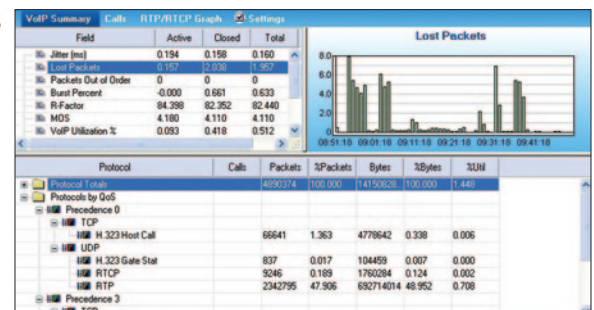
VoIP Summary | Calls | RTP/RTCP Graph | Settings

| Field | Active | Closed | Total |
|---|---|---|---|
| Jitter (ms) | 0.194 | 0.158 | 0.160 |
| Lost Packets | 0.157 | 2.038 | 1.957 |
| Packets Out of Order | 0 | 0 | 0 |
| Burst Percent | -0.000 | 0.661 | 0.633 |
| R-Factor | 84.398 | 82.352 | 82.440 |
| MOS | 4.180 | 4.110 | 4.110 |
| VoIP Utilization % | 0.093 | 0.418 | 0.512 |

Lost Packets

8.0
6.0
4.0
2.0
0

08:51:18 09:01:18 09:11:18 09:21:18 09:31:18 09:41:18

| Protocol | Calls | Packets | %Packets | Bytes | %Bytes | %Util |
|---|---|---|---|---|---|---|
| Protocol Totals | | 4890374 | 100.000 | 14150828... | 100.000 | 1.448 |
| Protocols by QoS | | | | | | |
| Precedence 0 | | | | | | |
| TCP | | | | | | |
| H.323 Host Call | | 66641 | 1.363 | 4778642 | 0.338 | 0.006 |
| UDP | | | | | | |
| H.323 Gate Stat | | 837 | 0.017 | 104459 | 0.007 | 0.000 |
| RTCP | | 9246 | 0.189 | 1760284 | 0.124 | 0.002 |
| RTP | | 2342795 | 47.906 | 692714014 | 48.952 | 0.708 |
| Precedence 3 | | | | | | |
| TCP | | | | | | |